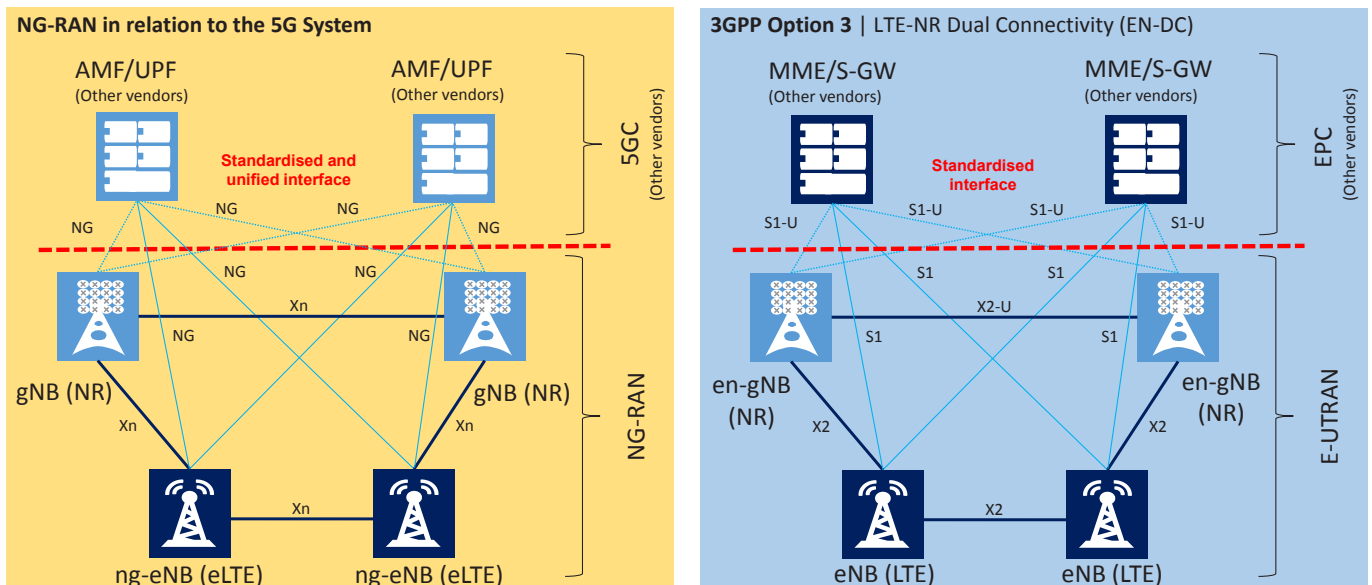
NG-RAN in relation to the 5G System

AMF/UPF
(Other vendors)

AMF/UPF
(Other vendors)

Standardised and unified interface

5GC
(Other vendors)

NG NG NG NG

NG NG

Xn

NG NG

gNB (NR)

gNB (NR)

Xn Xn

NG-RAN

Xn

ng-eNB (eLTE)

ng-eNB (eLTE)

3GPP Option 3 | LTE-NR Dual Connectivity (EN-DC)

MME/S-GW
(Other vendors)

MME/S-GW
(Other vendors)

Standardised interface

EPC
(Other vendors)

S1-U S1-U S1-U S1-U

S1 S1

X2-U

S1 S1

en-gNB (NR)

en-gNB (NR)

X2 X2

E-UTRAN

X2

eNB (LTE)

eNB (LTE)